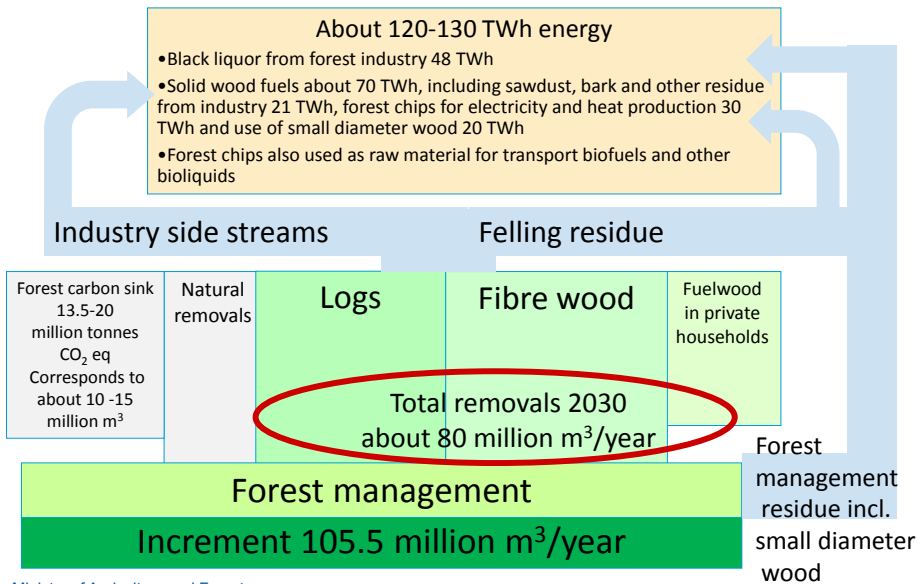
About 120-130 TWh energy

•Black liquor from forest industry 48 TWh

•Solid wood fuels about 70 TWh, including sawdust, bark and other residue from industry 21 TWh, forest chips for electricity and heat production 30 TWh and use of small diameter wood 20 TWh

•Forest chips also used as raw material for transport biofuels and other bioliquids

Industry side streams

Felling residue

Forest carbon sink 13.5-20 million tonnes $CO_2$ eq Corresponds to about 10 -15 million $m^3$

Natural removals

Logs

Fibre wood

Fuelwood in private households

Total removals 2030 about 80 million $m^3$/year

Forest management residue incl. small diameter wood

Forest management

Increment 105.5 million $m^3$/year

Ministry of Agriculture and Forestry